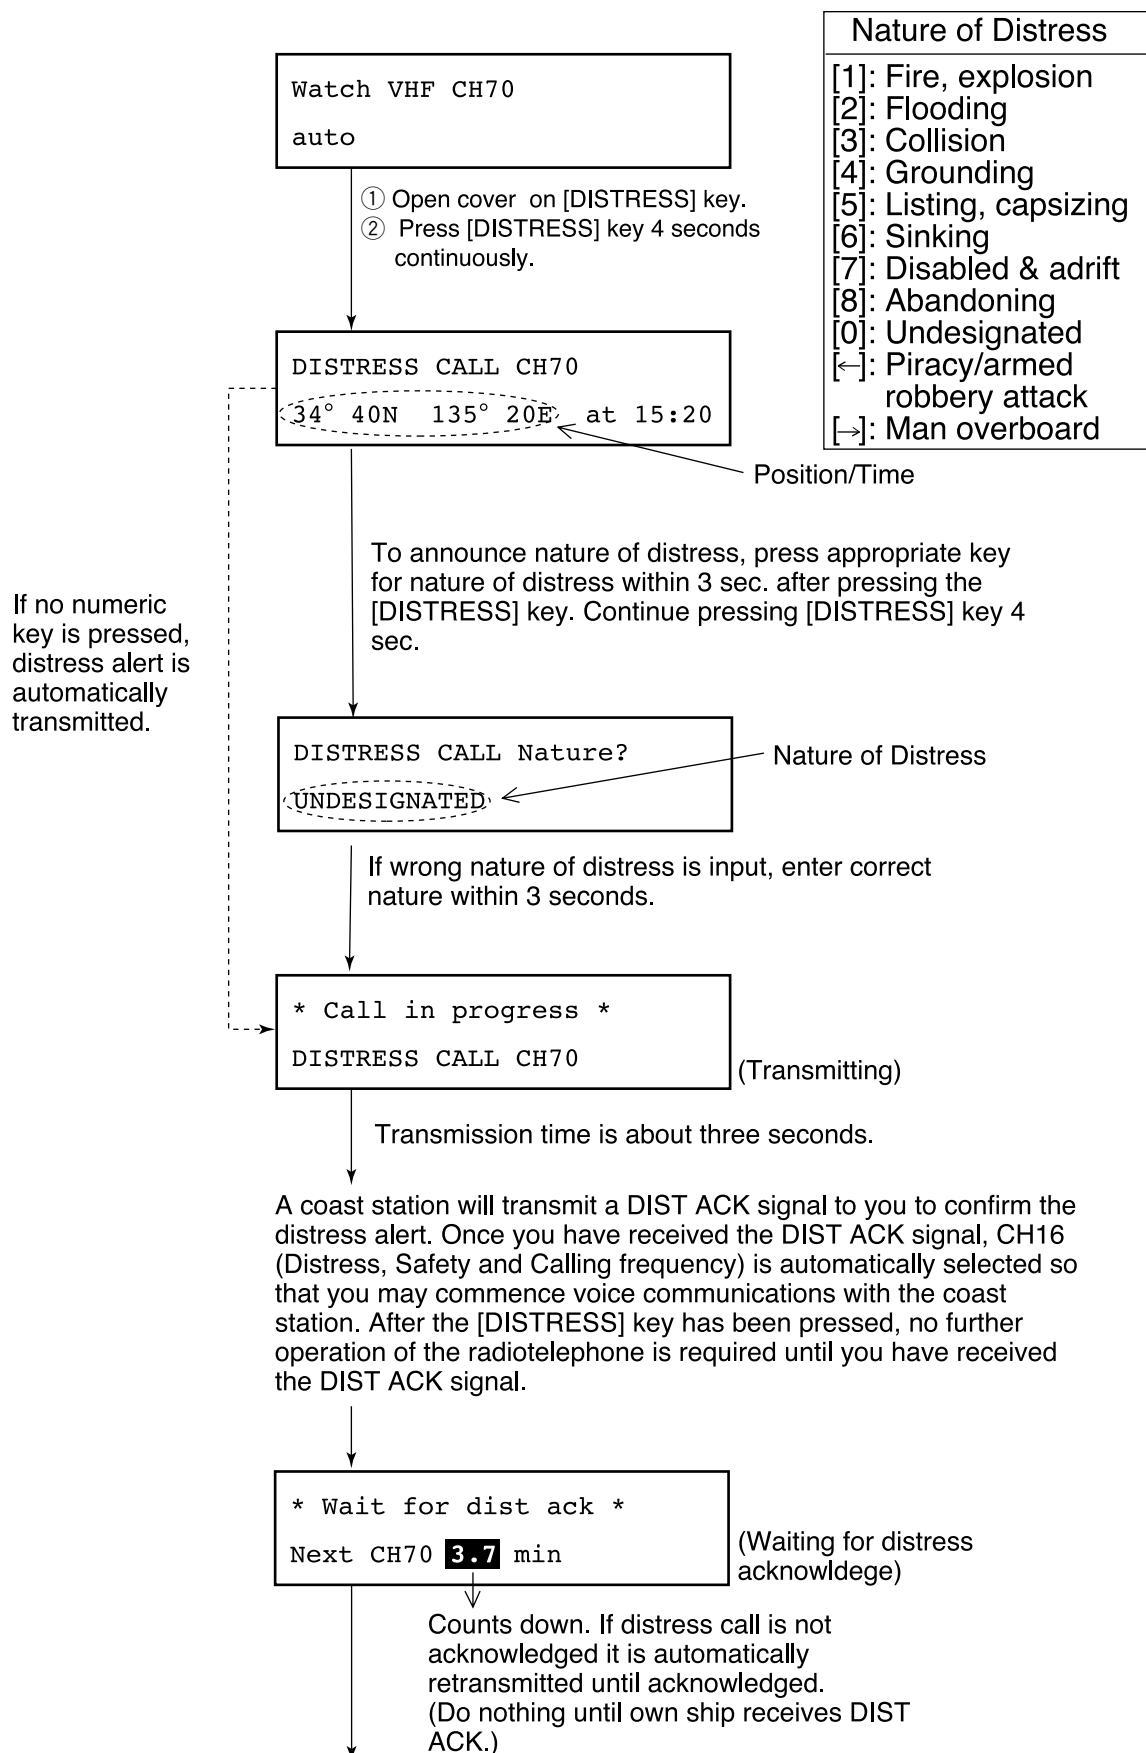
Nature of Distress
[1]: Fire, explosion
[2]: Flooding
[3]: Collision
[4]: Grounding
[5]: Listing, capsizing
[6]: Sinking
[7]: Disabled & adrift
[8]: Abandoning
[0]: Undesignated
[←]: Piracy/armed robbery attack
[→]: Man overboard

Watch VHF CH70
auto

① Open cover on [DISTRESS] key.
② Press [DISTRESS] key 4 seconds continuously.

DISTRESS CALL CH70
34° 40N 135° 20E at 15:20

Position/Time

If no numeric key is pressed, distress alert is automatically transmitted.

To announce nature of distress, press appropriate key for nature of distress within 3 sec. after pressing the [DISTRESS] key. Continue pressing [DISTRESS] key 4 sec.

DISTRESS CALL Nature?
UNDESIGNATED

Nature of Distress

If wrong nature of distress is input, enter correct nature within 3 seconds.

* Call in progress *
DISTRESS CALL CH70

(Transmitting)

Transmission time is about three seconds.

A coast station will transmit a DIST ACK signal to you to confirm the distress alert. Once you have received the DIST ACK signal, CH16 (Distress, Safety and Calling frequency) is automatically selected so that you may commence voice communications with the coast station. After the [DISTRESS] key has been pressed, no further operation of the radiotelephone is required until you have received the DIST ACK signal.

* Wait for dist ack *
Next CH70 3.7 min

(Waiting for distress acknowldege)

Counts down. If distress call is not acknowledged it is automatically retransmitted until acknowledged.
(Do nothing until own ship receives DIST ACK.)